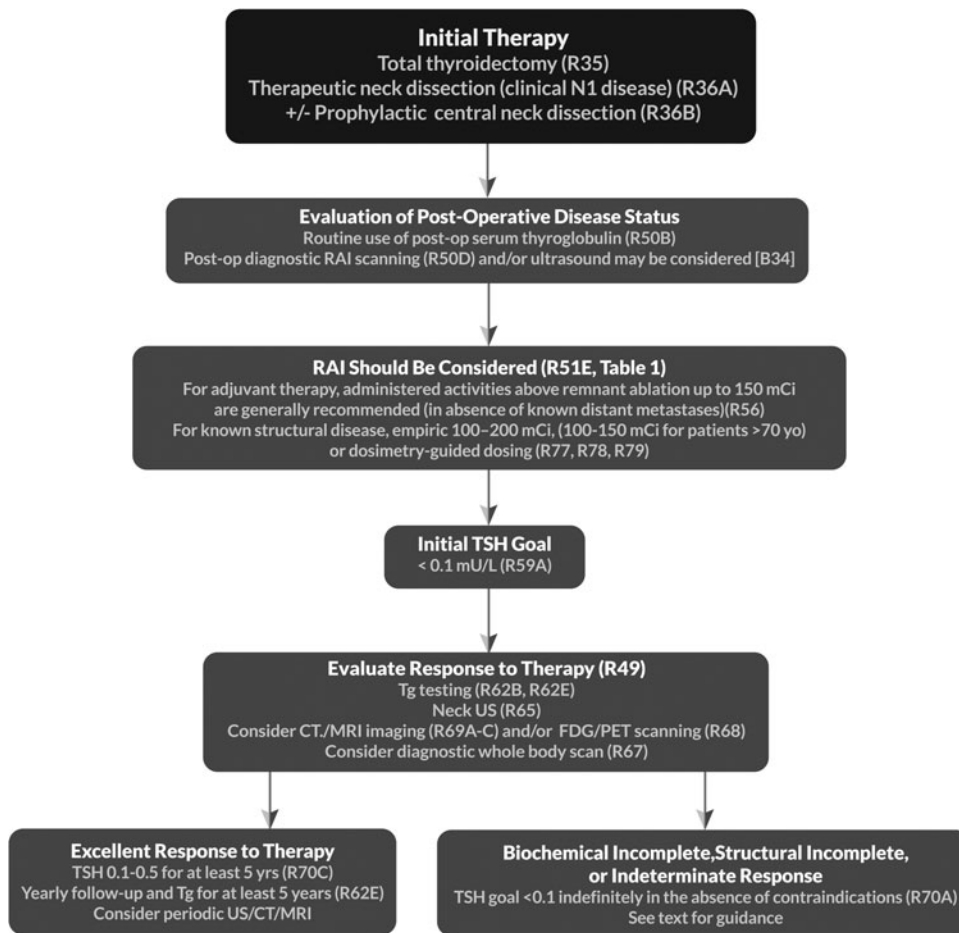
Initial Therapy
Total thyroidectomy (R35)
Therapeutic neck dissection (clinical N1 disease) (R36A)
+/- Prophylactic central neck dissection (R36B)

Evaluation of Post-Operative Disease Status
Routine use of post-op serum thyroglobulin (R50B)
Post-op diagnostic RAI scanning (R50D) and/or ultrasound may be considered [B34]

RAI Should Be Considered (R51E, Table 1)
For adjuvant therapy, administered activities above remnant ablation up to 150 mCi are generally recommended (in absence of known distant metastases)(R56)
For known structural disease, empiric 100–200 mCi, (100-150 mCi for patients >70 yo) or dosimetry-guided dosing (R77, R78, R79)

Initial TSH Goal
< 0.1 mU/L (R59A)

Evaluate Response to Therapy (R49)
Tg testing (R62B, R62E)
Neck US (R65)
Consider CT./MRI imaging (R69A-C) and/or FDG/PET scanning (R68)
Consider diagnostic whole body scan (R67)

Excellent Response to Therapy
TSH 0.1-0.5 for at least 5 yrs (R70C)
Yearly follow-up and Tg for at least 5 years (R62E)
Consider periodic US/CT/MRI

Biochemical Incomplete,Structural Incomplete, or Indeterminate Response
TSH goal <0.1 indefinitely in the absence of contraindications (R70A)
See text for guidance